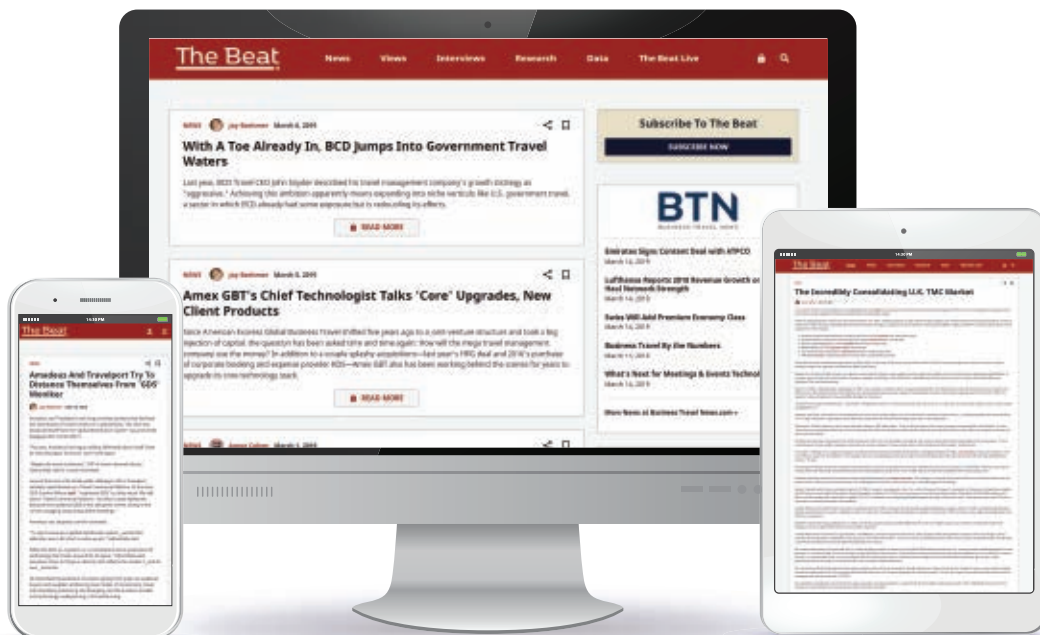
The Beat

News Views Interviews Research Data The Beat Live

NEWS Jay Boehmer March 6, 2019

With A Toe Already In, BCD Jumps Into Government Travel Waters

Last year, BCD Travel CEO John Snyder described his travel management company's growth strategy as "aggressive." Achieving this ambition apparently means expanding into niche verticals like U.S. government travel, a sector in which BCD already had some exposure but is redoubling its efforts.

READ MORE

NEWS Jay Boehmer March 5, 2019

Amex GBT's Chief Technologist Talks 'Core' Upgrades, New Client Products

Since American Express Global Business Travel shifted five years ago to a joint-venture structure and took a big injection of capital, the question has been asked time and time again: How will the mega travel management company use the money? In addition to a couple splashy acquisitions—last year's HRG deal and 2016's purchase of corporate booking and expense provider KDS—Amex GBT also has been working behind the scenes for years to upgrade its core technology stack.

READ MORE

Subscribe To The Beat

SUBSCRIBE NOW

BTN
BUSINESS TRAVEL NEWS

Emirates Signs Content Deal with ATPCO
March 14, 2019

Lufthansa Reports 2018 Revenue Growth on Hand Network Strength
March 14, 2019

Swiss Will Add Premium Economy Class
March 14, 2019

Business Travel By the Numbers
March 14, 2019

What's Next for Meetings & Events Technol
March 14, 2019

More News at BusinessTravelNews.com »

The Beat

Amadeus And Travelport Try To Distance Themselves From 'GDS' Moniker

The Beat

The Incredibly Consolidating U.K. TMC Market